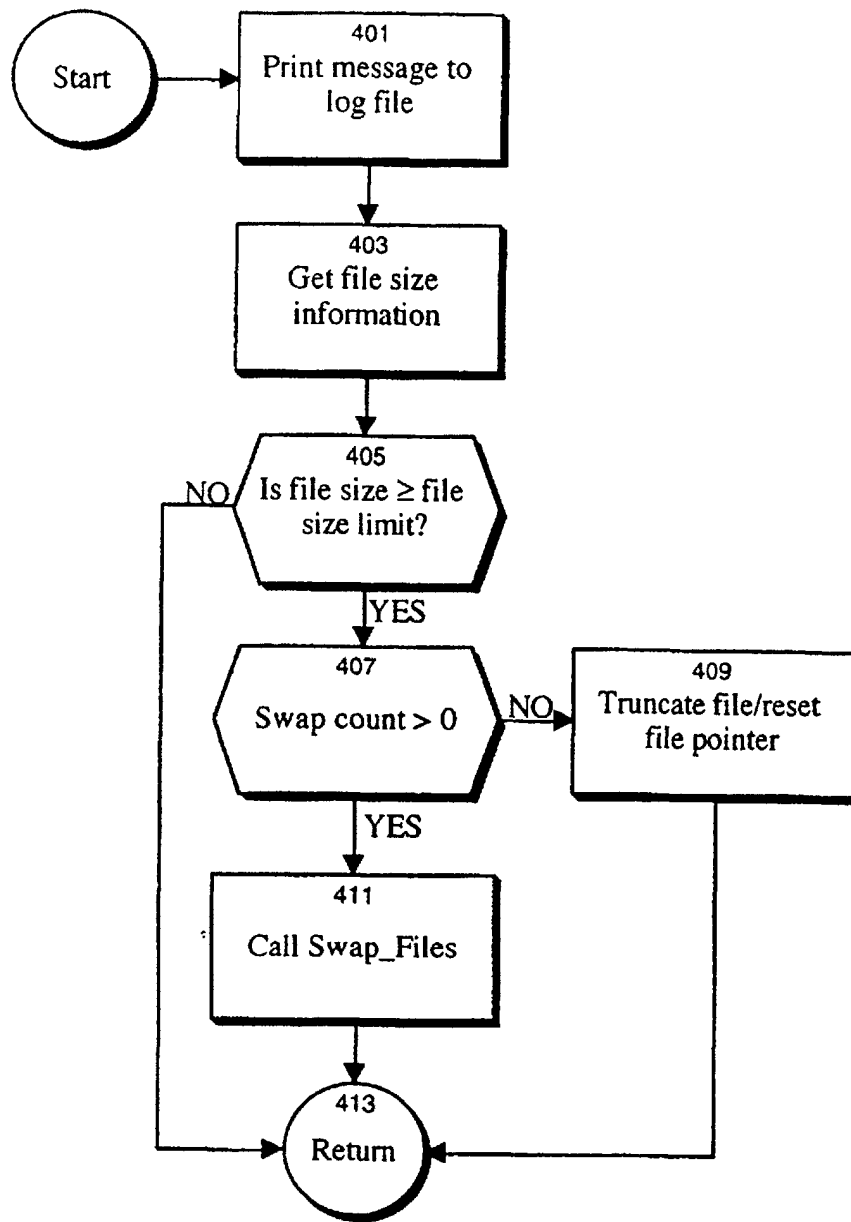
Start

401
Print message to log file

403
Get file size information

405
Is file size $\geq$ file size limit?

NO

YES

407
Swap count > 0

NO

409
Truncate file/reset file pointer

YES

411
Call Swap_Files

413
Return